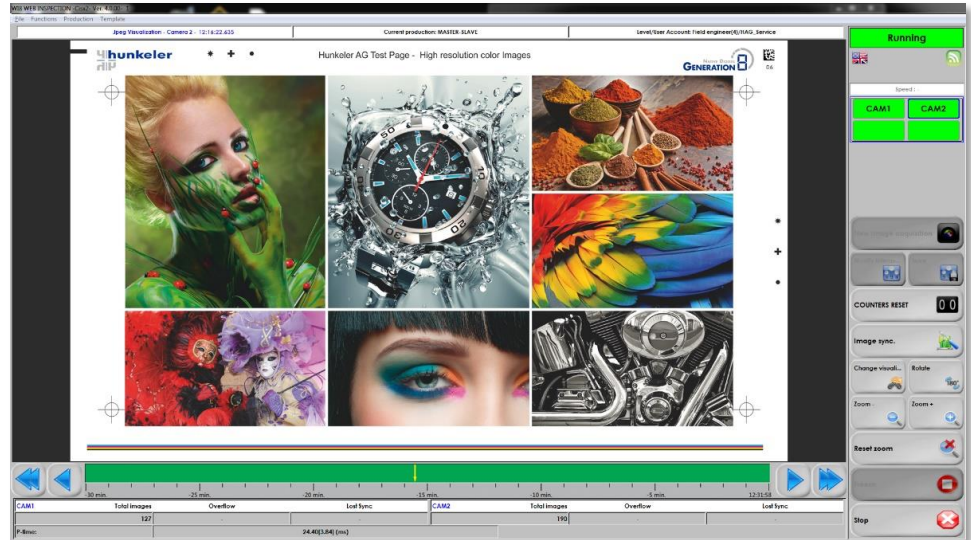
WEB WEB INSPECTION - Cam2 - Ver. 4.0.0 - 1

File Functions Production Template

Jpeg Visualization - Camera 2 - 12:16:22.635

Current production: MASTER-SLAVE

Level/User Account: field engineer(4)/HAG_Service

Running

Speed :

CAM1

CAM2

hunkeler

Hunkeler AG Test Page - High resolution color images

GENERATION 8

06

COUNTERS RESET

0 0

Image sync.

Change visuali...

Rotate

Zoom -

Zoom +

Reset zoom

Stop

-30 min.

-25 min.

-20 min.

-15 min.

-10 min.

-5 min.

12:31:58

| CAM1 | Total images | Overflow | Lost Sync | CAM2 | Total images | Overflow | Lost Sync |
|---|---|---|---|---|---|---|---|
| | 127 | | | | 190 | | |

P-time:

24.40[3.84] (ms)